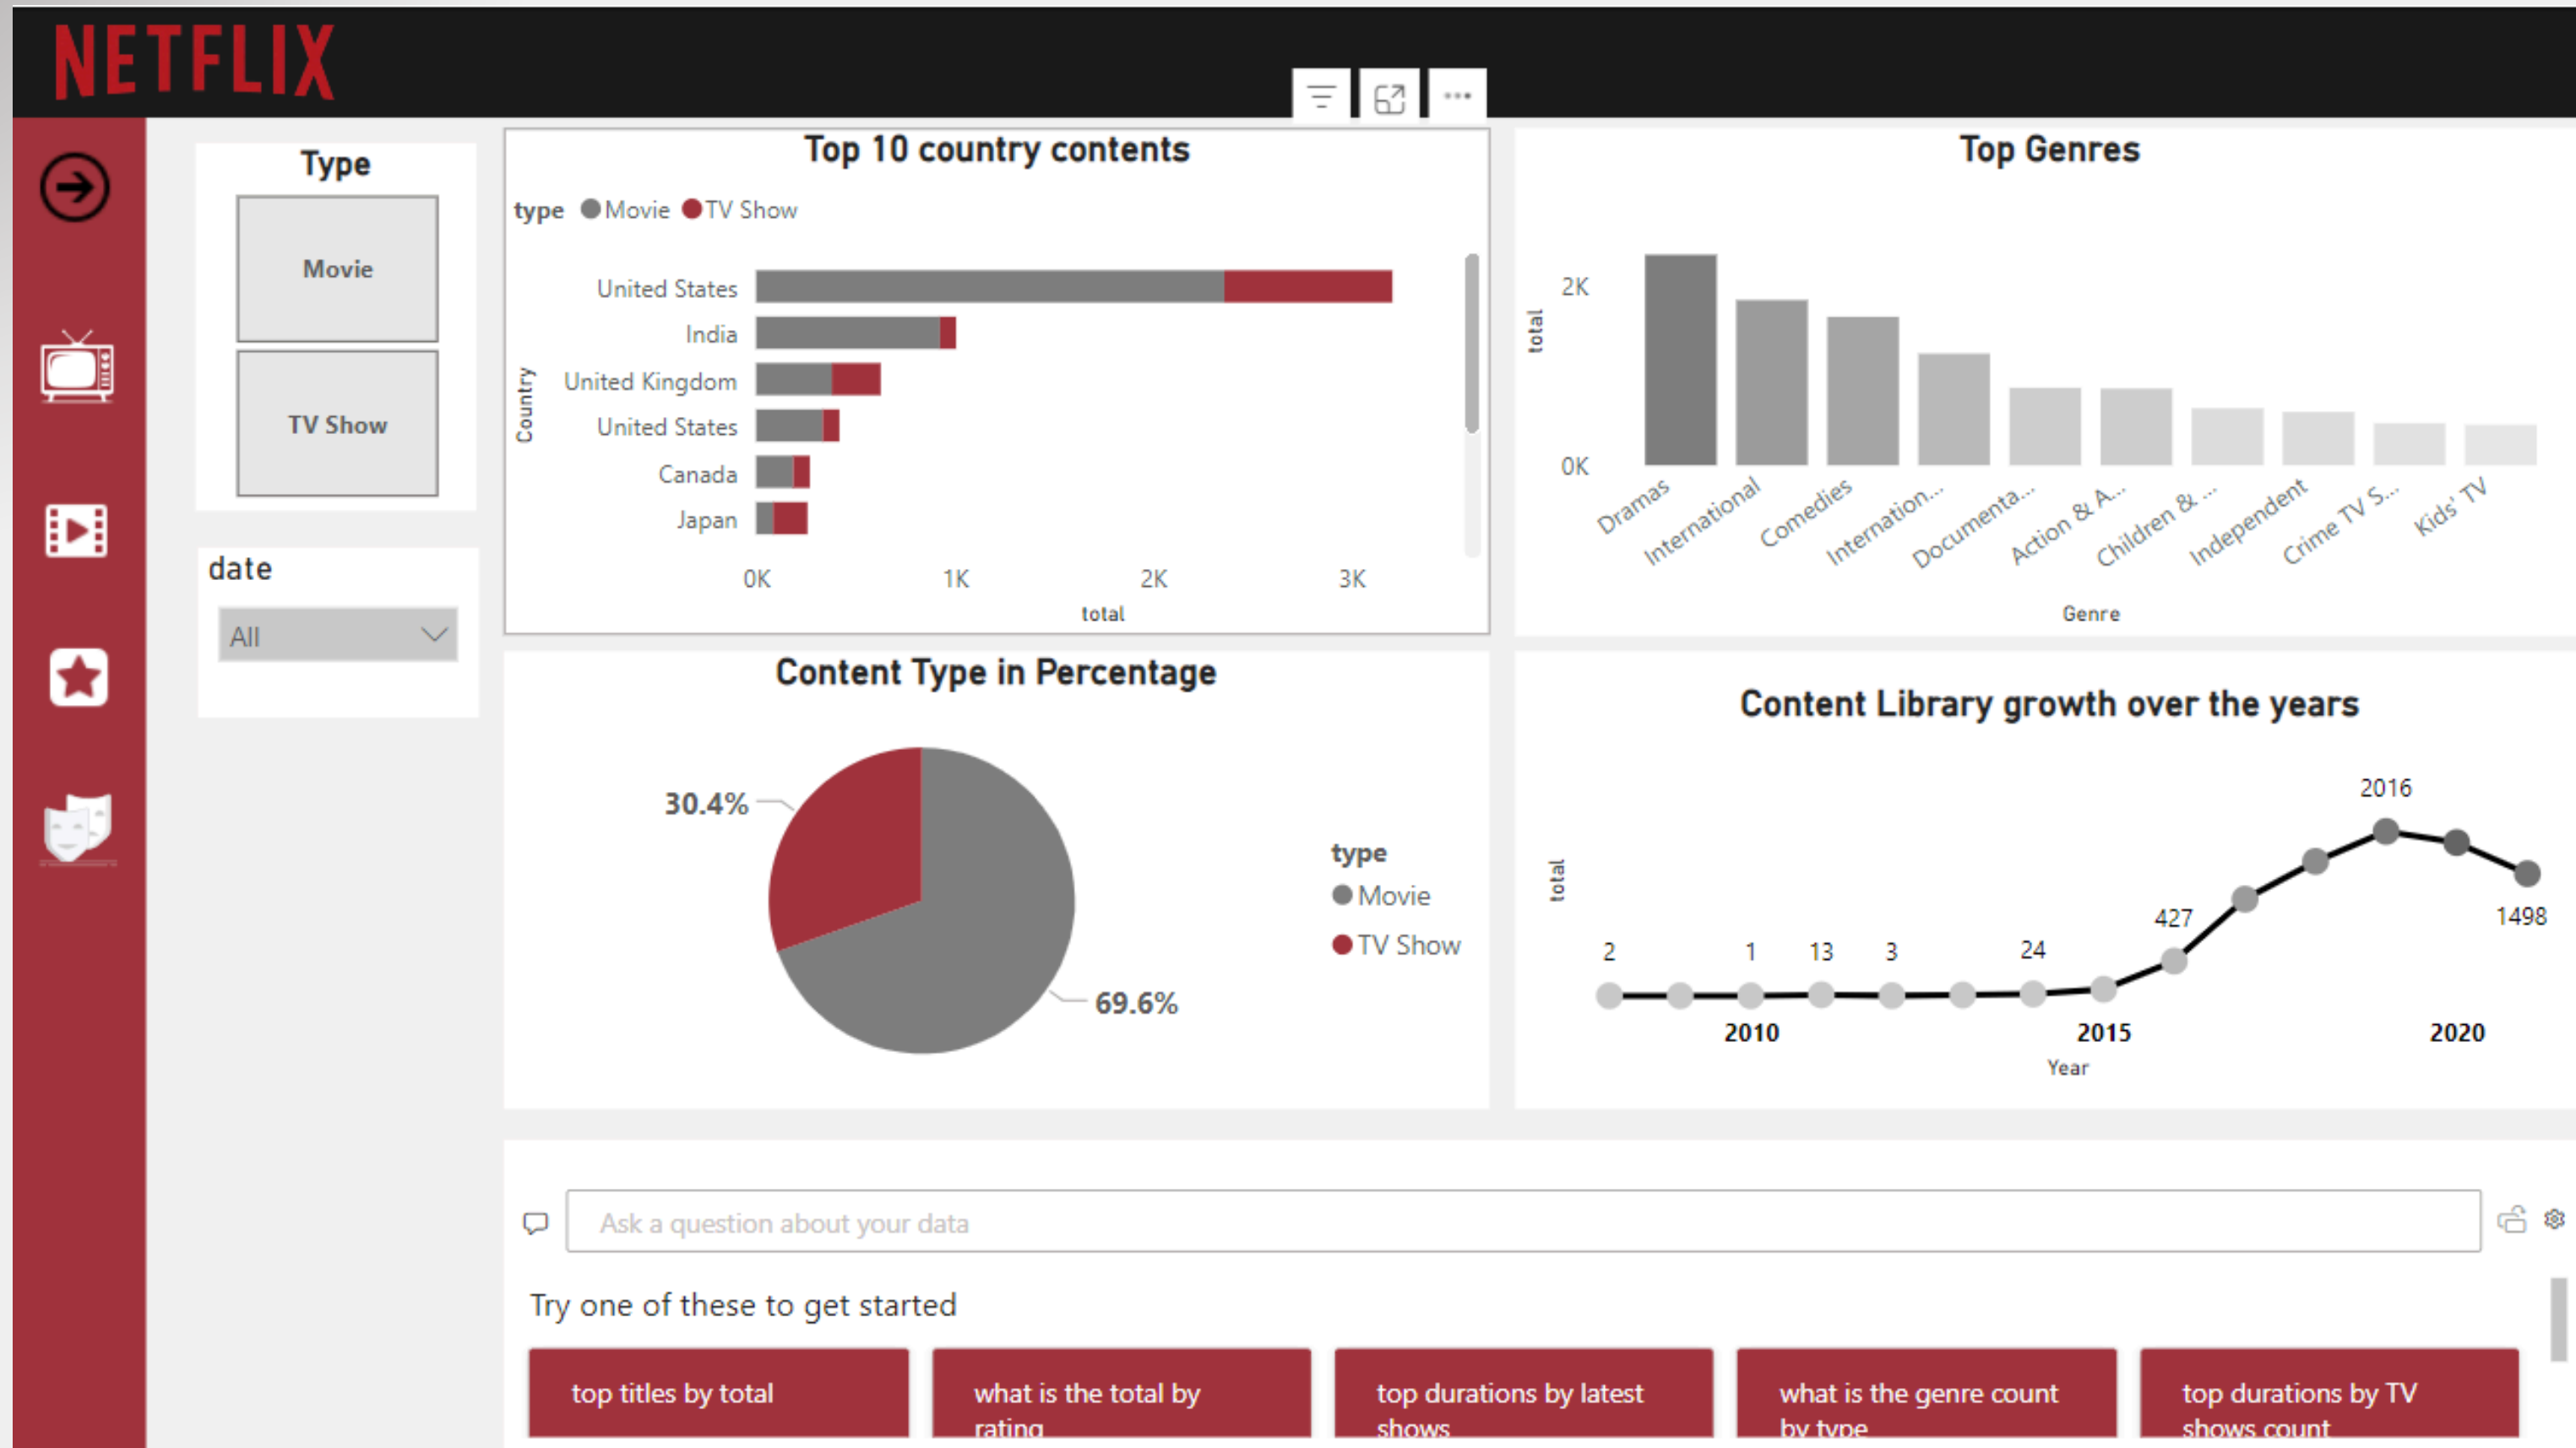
NETFLIX

...

Type

Movie

TV Show

date

All

Top 10 country contents

type ● Movie ● TV Show

Country

United States
India
United Kingdom
United States
Canada
Japan

0K 1K 2K 3K
total

Top Genres

total

2K
0K

Dramas
International
Comedies
Internation...
Documenta...
Action & A...
Children & ...
Independent
Crime TV S...
Kids' TV

Genre

Content Type in Percentage

30.4%
69.6%

type
● Movie
● TV Show

Content Library growth over the years

total

2016
427
1498
2 1 13 3 24

2010 2015 2020
Year

Ask a question about your data

Try one of these to get started

top titles by total

what is the total by rating

top durations by latest shows

what is the genre count by type

top durations by TV shows count